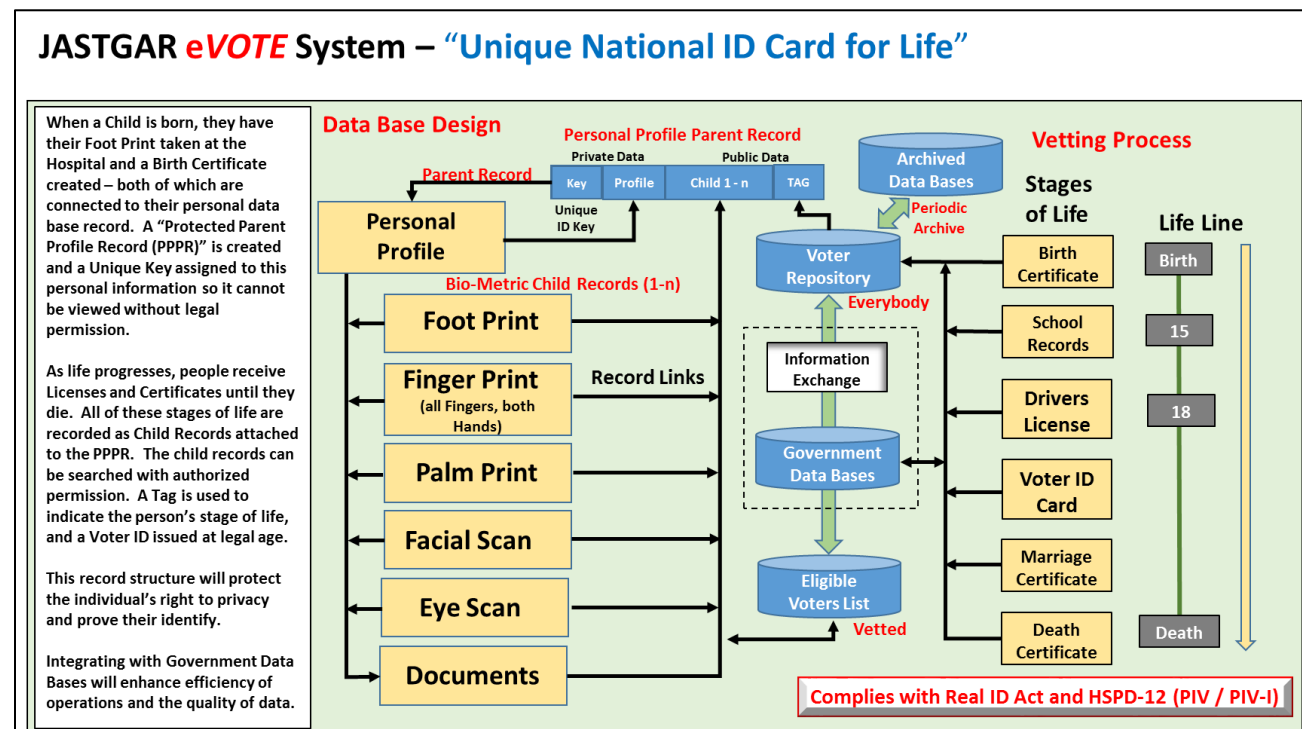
JASTGAR eVOTE System – “Unique National ID Card for Life”

When a Child is born, they have their Foot Print taken at the Hospital and a Birth Certificate created – both of which are connected to their personal data base record. A “Protected Parent Profile Record (PPPR)” is created and a Unique Key assigned to this personal information so it cannot be viewed without legal permission.

As life progresses, people receive Licenses and Certificates until they die. All of these stages of life are recorded as Child Records attached to the PPPR. The child records can be searched with authorized permission. A Tag is used to indicate the person’s stage of life, and a Voter ID issued at legal age.

This record structure will protect the individual’s right to privacy and prove their identify.

Integrating with Government Data Bases will enhance efficiency of operations and the quality of data.

Data Base Design

Personal Profile Parent Record

Private Data

Public Data

Parent Record

| Key | Profile | Child 1 - n | TAG |
|---|---|---|---|

Unique ID Key

Personal Profile

Bio-Metric Child Records (1-n)

Foot Print

Finger Print (all Fingers, both Hands)

Record Links

Palm Print

Facial Scan

Eye Scan

Documents

Vetting Process

Archived Data Bases

Periodic Archive

Voter Repository

Everybody

Information Exchange

Government Data Bases

Eligible Voters List

Vetted

Stages of Life

Birth Certificate

School Records

Drivers License

Voter ID Card

Marriage Certificate

Death Certificate

Life Line

Birth

15

18

Death

Complies with Real ID Act and HSPD-12 (PIV / PIV-I)